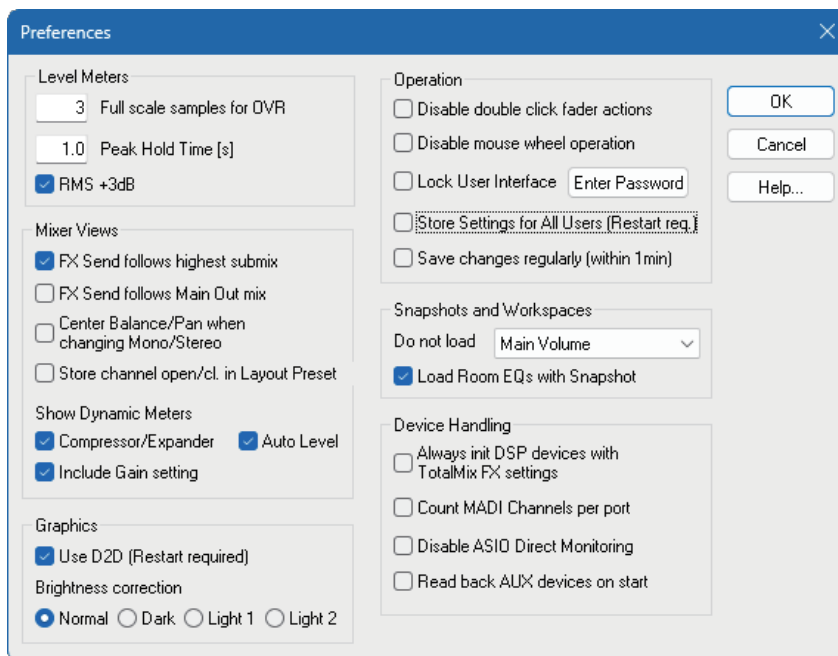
Preferences

Level Meters
3 Full scale samples for OVR
1.0 Peak Hold Time [s]
RMS +3dB

Mixer Views
FX Send follows highest submix
FX Send follows Main Out mix
Center Balance/Pan when changing Mono/Stereo
Store channel open/cl. in Layout Preset

Show Dynamic Meters
Compressor/Expander
Auto Level
Include Gain setting

Graphics
Use D2D (Restart required)
Brightness correction
Normal Dark Light 1 Light 2

Operation
Disable double click fader actions
Disable mouse wheel operation
Lock User Interface
Enter Password
Store Settings for All Users (Restart req.)
Save changes regularly (within 1min)

Snapshots and Workspaces
Do not load
Main Volume
Load Room EQs with Snapshot

Device Handling
Always init DSP devices with TotalMix FX settings
Count MADI Channels per port
Disable ASIO Direct Monitoring
Read back AUX devices on start

OK
Cancel
Help...